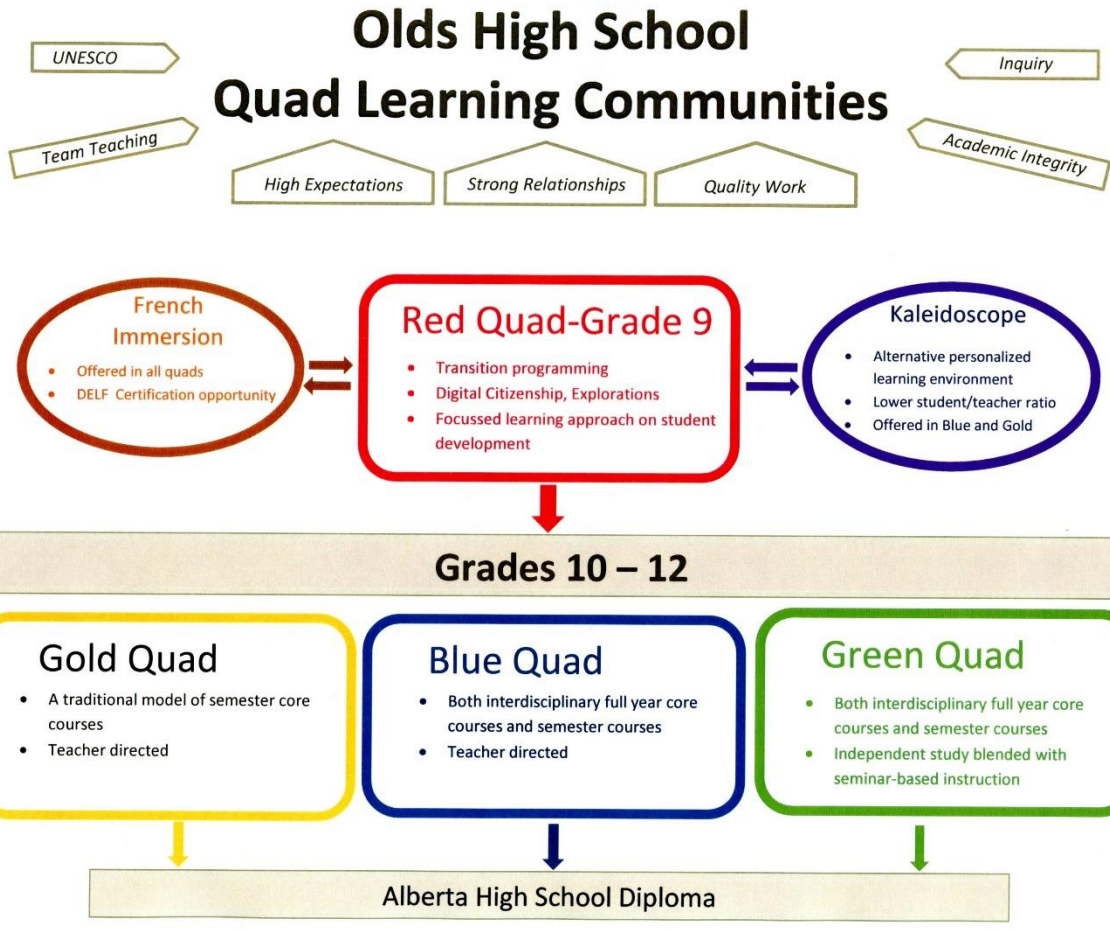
UNESCO

Olds High School
Quad Learning Communities

Inquiry

Team Teaching

Academic Integrity

High Expectations

Strong Relationships

Quality Work

French Immersion
- Offered in all quads
- DELF Certification opportunity

Red Quad-Grade 9
- Transition programming
- Digital Citizenship, Explorations
- Focussed learning approach on student development

Kaleidoscope
- Alternative personalized learning environment
- Lower student/teacher ratio
- Offered in Blue and Gold

Grades 10 – 12

Gold Quad
- A traditional model of semester core courses
- Teacher directed

Blue Quad
- Both interdisciplinary full year core courses and semester courses
- Teacher directed

Green Quad
- Both interdisciplinary full year core courses and semester courses
- Independent study blended with seminar-based instruction

Alberta High School Diploma